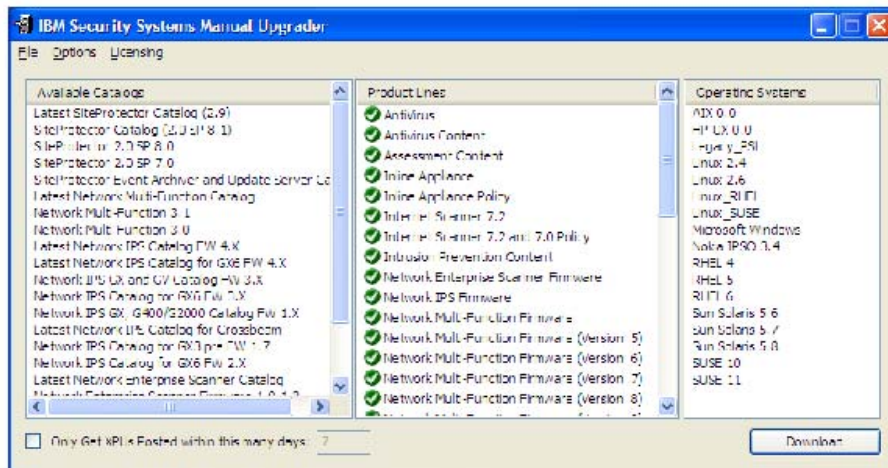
IBM Security Systems Manual Upgrader

File Options Licensing

Available Catalogs
Latest SiteProtector Catalog (2.9)
SiteProtector Catalog (2.0 SP 8.1)
SiteProtector 2.0 SP 8.0
SiteProtector 2.0 SP 7.0
SiteProtector Event Archiver and Update Server Ca
Latest Network Multi-Function Catalog
Network Multi-Function 3.1
Network Multi-Function 3.0
Latest Network IPS Catalog FW 4.X
Latest Network IPS Catalog for GX6 FW 4.X
Network IPS GX and GV Catalog FW 3.X
Network IPS Catalog for GX6 FW 3.X
Network IPS GX, G400/G2000 Catalog FW 1.X
Latest Network IPS Catalog for Crossbeam
Network IPS Catalog for GX3 pre FW 1.7
Network IPS Catalog for GX6 FW 2.X
Latest Network Enterprise Scanner Catalog
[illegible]

Product Lines
Antivirus
Antivirus Content
Assessment Content
Inline Appliance
Inline Appliance Policy
Internet Scanner 7.2
Internet Scanner 7.2 and 7.0 Policy
Intrusion Prevention Content
Network Enterprise Scanner Firmware
Network IPS Firmware
Network Multi-Function Firmware
Network Multi-Function Firmware (Version 5)
Network Multi-Function Firmware (Version 6)
Network Multi-Function Firmware (Version 7)
Network Multi-Function Firmware (Version 8)
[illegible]

Operating Systems
AIX 0.0
HP UX 0.0
Legacy_PSI
Linux 2.4
Linux 2.6
Linux_RHEL
Linux_SUSE
Microsoft Windows
Nokia IPSO 3.4
RHEL 4
RHEL 5
RHEL 6
Sun Solaris 5.6
Sun Solaris 5.7
Sun Solaris 5.8
SUSE 10
SUSE 11

Only Get XPUs Posted within this many days: 7

Download